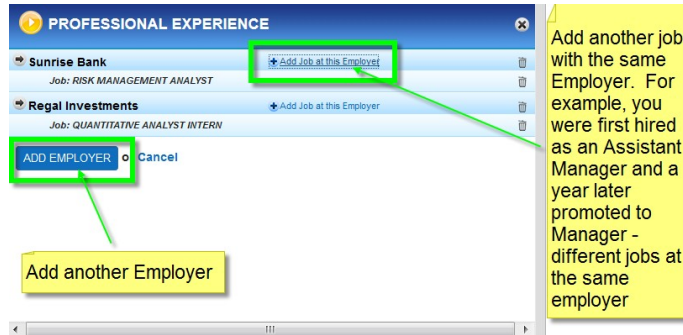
PROFESSIONAL EXPERIENCE

Sunrise Bank
+ Add Job at this Employer
Job: RISK MANAGEMENT ANALYST

Regal Investments
+ Add Job at this Employer
Job: QUANTITATIVE ANALYST INTERN

ADD EMPLOYER or Cancel

Add another Employer

Add another job with the same Employer. For example, you were first hired as an Assistant Manager and a year later promoted to Manager - different jobs at the same employer